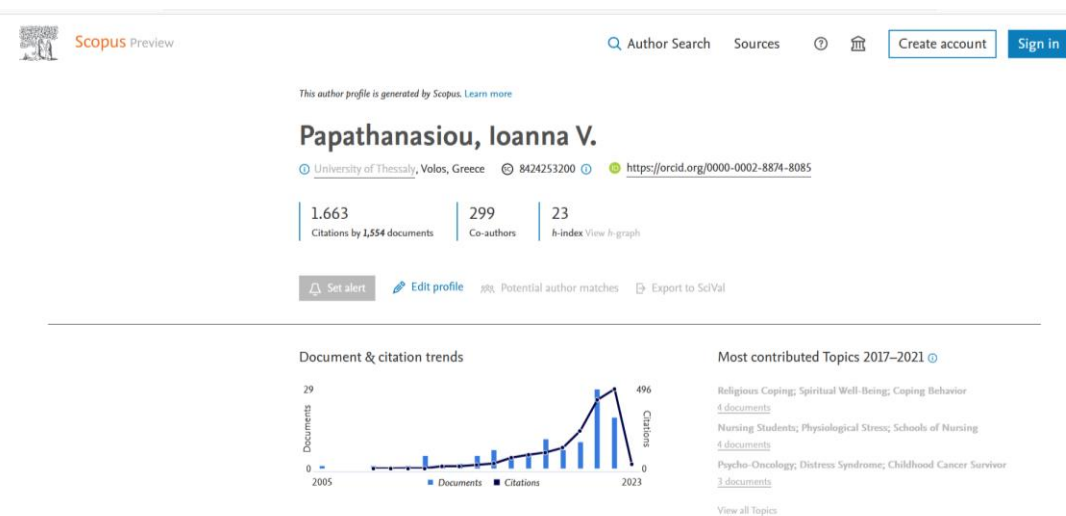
Scopus Preview

Author Search Sources Create account Sign in

This author profile is generated by Scopus. Learn more

Papathanasiou, Ioanna V.

University of Thessaly, Volos, Greece 8424253200 https://orcid.org/0000-0002-8874-8085

1.663
Citations by 1,554 documents

299
Co-authors

23
h-index View h-graph

Set alert Edit profile Potential author matches Export to SciVal

Document & citation trends

29
Documents
0
2005
496
Citations
0
2023
Documents Citations

Most contributed Topics 2017–2021

Religious Coping; Spiritual Well-Being; Coping Behavior
4 documents

Nursing Students; Physiological Stress; Schools of Nursing
4 documents

Psycho-Oncology; Distress Syndrome; Childhood Cancer Survivor
3 documents

View all Topics